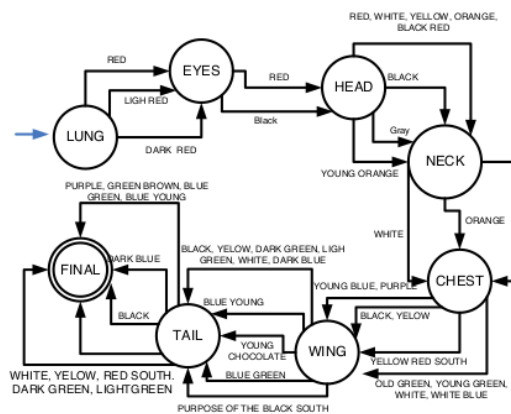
RED, WHITE, YELLOW, ORANGE, BLACK RED

RED

EYES

RED

HEAD

BLACK

LIGH RED

Black

Gray

LUNG

DARK RED

NECK

YOUNG ORANGE

PURPLE, GREEN BROWN, BLUE GREEN, BLUE YOUNG

ORANGE

WHITE

FINAL

DARK BLUE

BLACK, YELOW, DARK GREEN, LIGH GREEN, WHITE, DARK BLUE

CHEST

YOUNG BLUE, PURPLE

BLUE YOUNG

BLACK

BLACK, YELOW

TAIL

YOUNG CHOCOLATE

WING

YELLOW RED SOUTH

WHITE, YELOW, RED SOUTH. DARK GREEN, LIGHTGREEN

BLUE GREEN

OLD GREEN, YOUNG GREEN, WHITE, WHITE BLUE

PURPOSE OF THE BLACK SOUTH